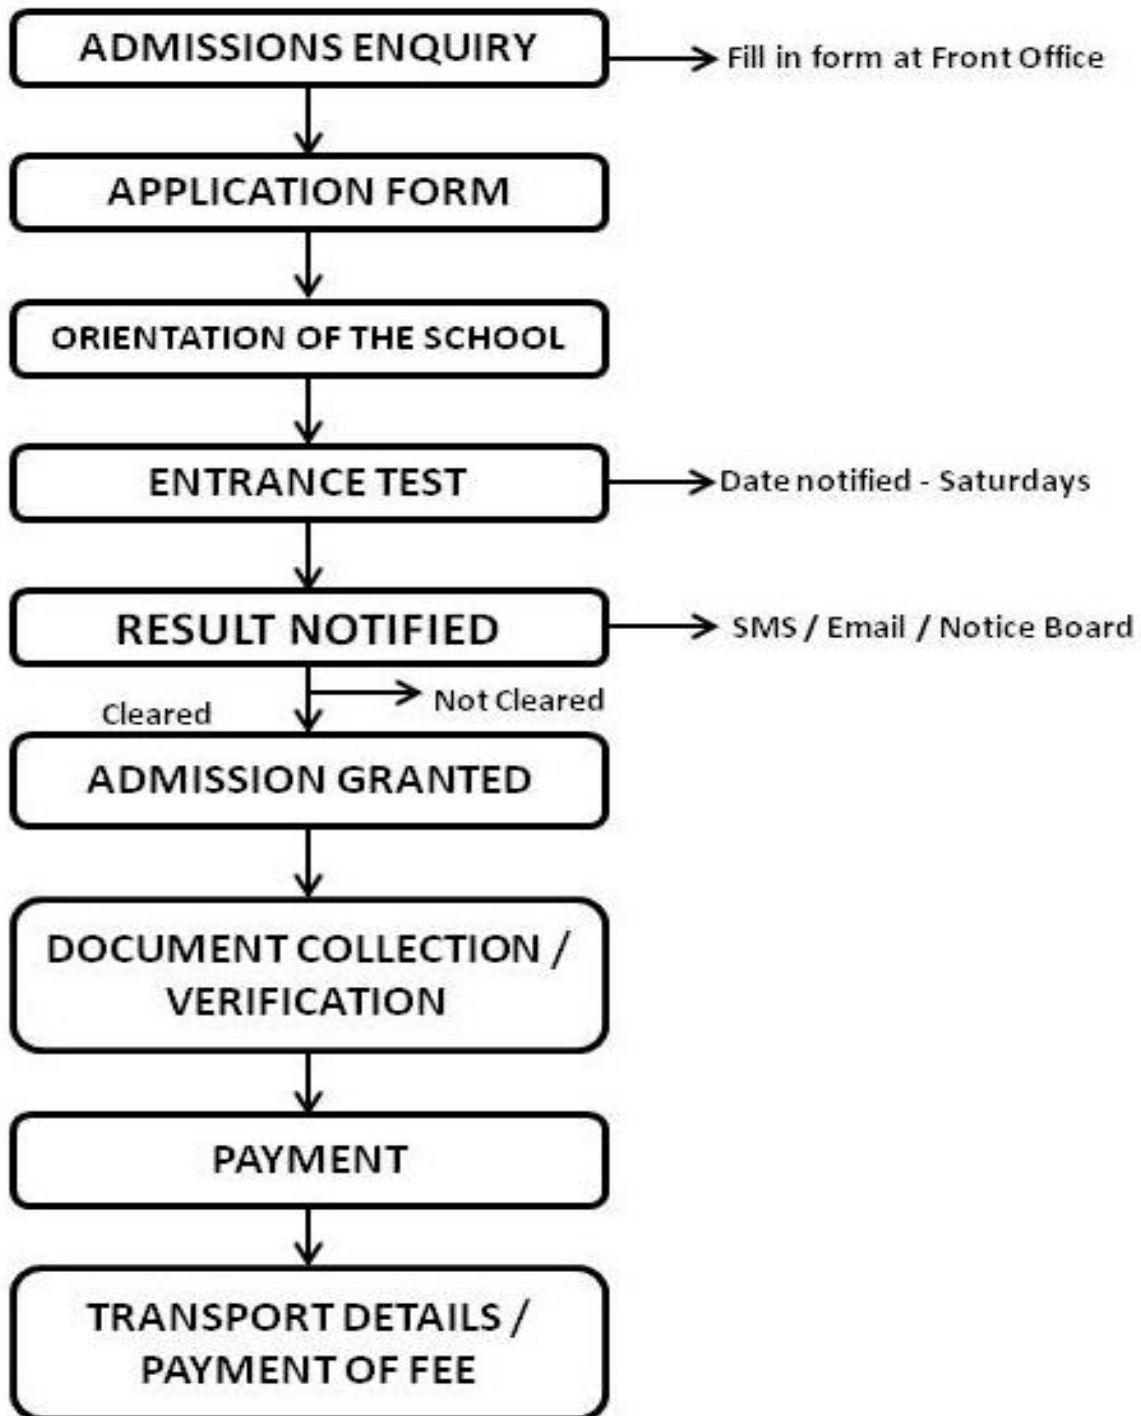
ADMISSIONS ENQUIRY

Fill in form at Front Office

APPLICATION FORM

ORIENTATION OF THE SCHOOL

ENTRANCE TEST

Date notified - Saturdays

RESULT NOTIFIED

SMS / Email / Notice Board

Not Cleared

Cleared

ADMISSION GRANTED

DOCUMENT COLLECTION / VERIFICATION

PAYMENT

TRANSPORT DETAILS / PAYMENT OF FEE